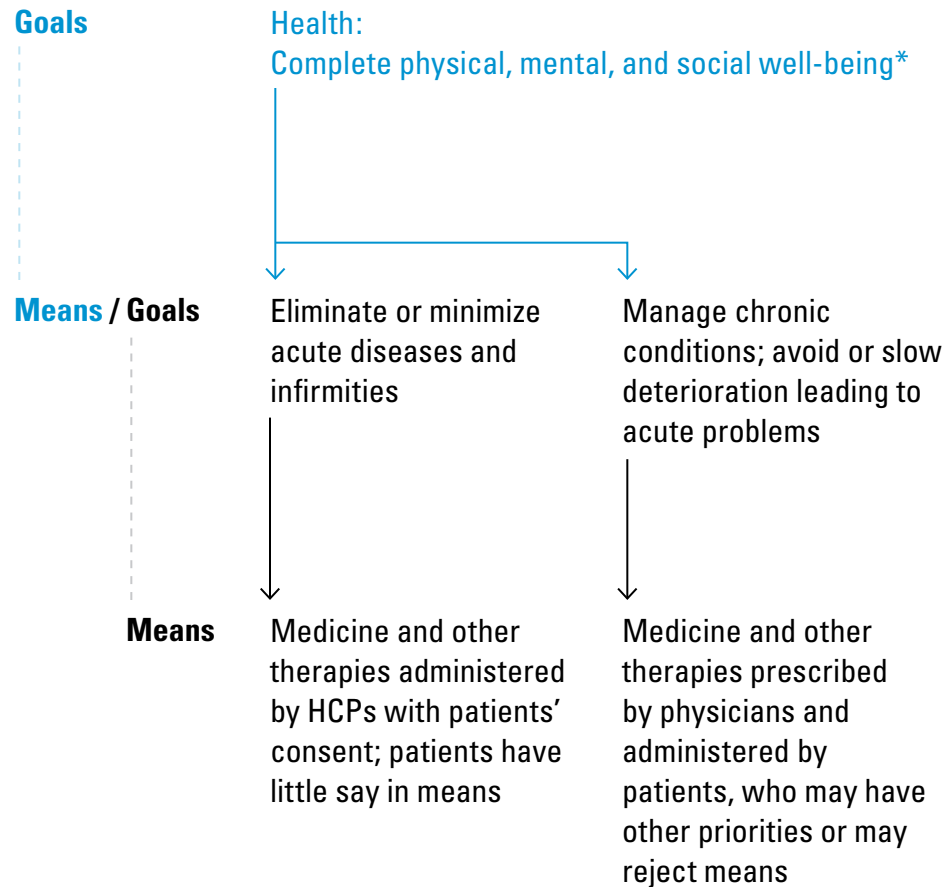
Goals

Health:
Complete physical, mental, and social well-being*

Means / Goals

Eliminate or minimize acute diseases and infirmities

Manage chronic conditions; avoid or slow deterioration leading to acute problems

Means

Medicine and other therapies administered by HCPs with patients' consent; patients have little say in means

Medicine and other therapies prescribed by physicians and administered by patients, who may have other priorities or may reject means